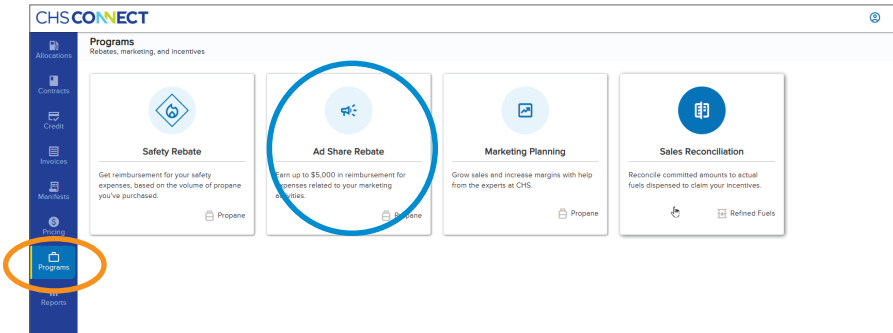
CHS CONNECT

Allocations

Contracts

Credit

Invoices

Manifests

Pricing

Programs

Reports

Programs
Rebates, marketing, and incentives

Safety Rebate

Get reimbursement for your safety expenses, based on the volume of propane you've purchased.

Propane

Ad Share Rebate

Earn up to $5,000 in reimbursement for expenses related to your marketing activities.

Propane

Marketing Planning

Grow sales and increase margins with help from the experts at CHS.

Propane

Sales Reconciliation

Reconcile committed amounts to actual fuels dispensed to claim your incentives.

Refined Fuels